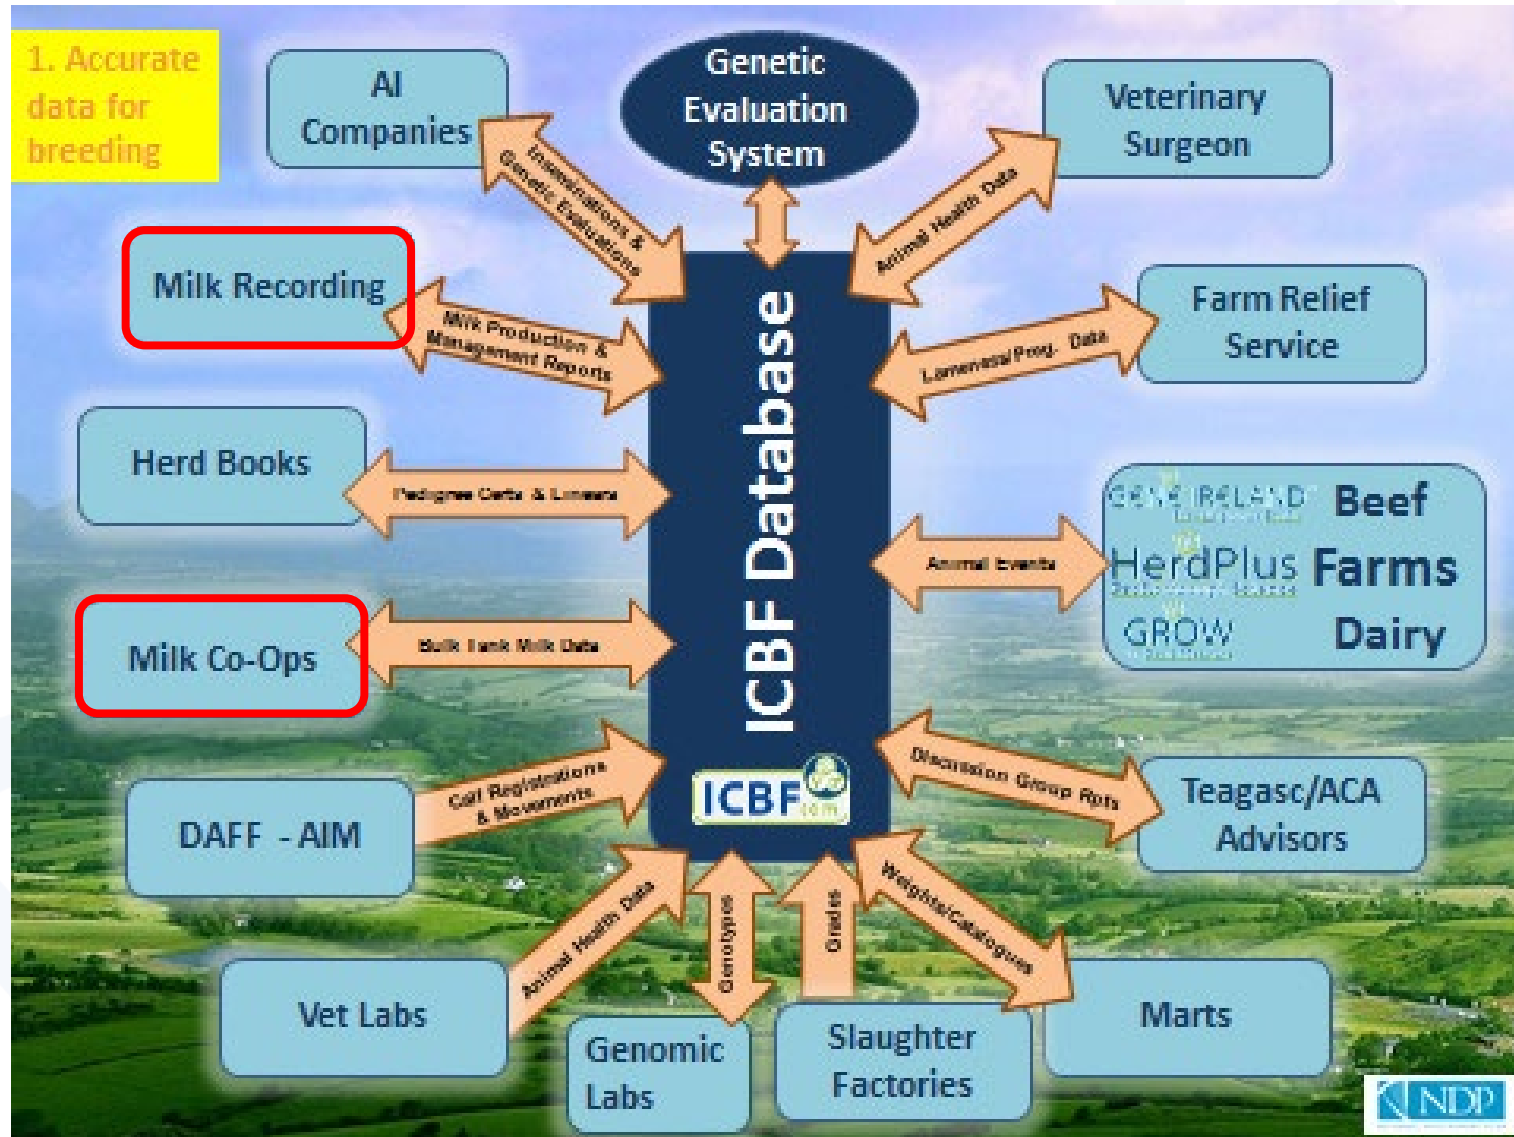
1. Accurate data for breeding

AI Companies

Genetic Evaluation System

Veterinary Surgeon

Inseminations & Genetic Evaluations

Animal Health Data

Milk Recording

Milk Production & Management Reports

ICBF Database

Farm Relief Service

Lameness/Preg. Data

Herd Books

Pedigree Certs & Linears

GENE IRELAND Beef

HerdPlus Farms

GROW Dairy

Animal Events

Milk Co-Ops

Bulk Tank Milk Data

ICBF

DAFF - AIM

Calf Registrations & Movements

Discussion Group Rpts

Teagasc/ACA Advisors

Animal Health Data

Genotypes

Grades

Weights/Catalogues

Vet Labs

Genomic Labs

Slaughter Factories

Marts

NDP